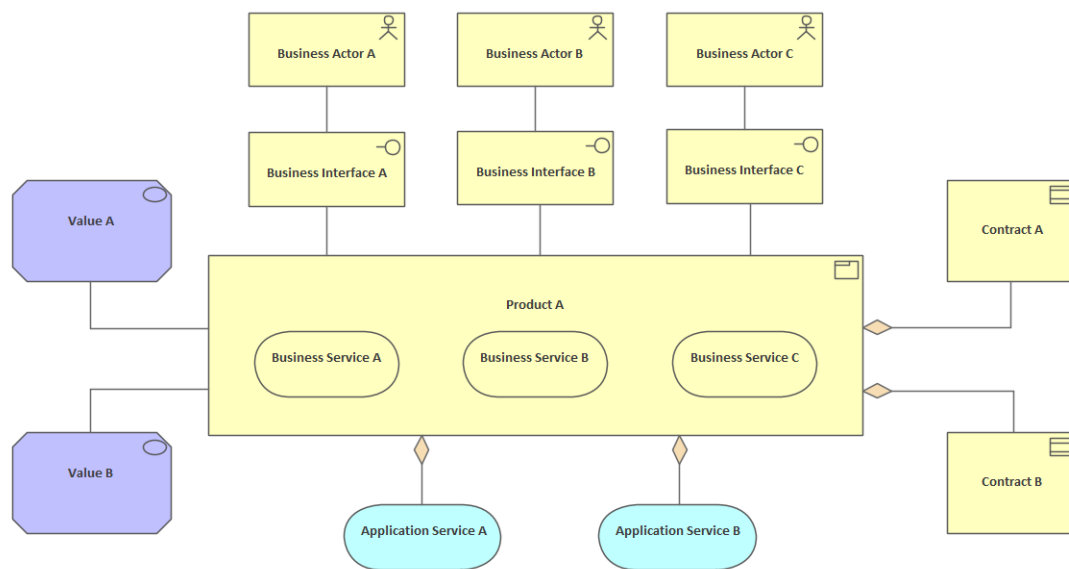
Business Actor A
Business Actor B
Business Actor C
Business Interface A
Business Interface B
Business Interface C
Value A
Contract A
Product A
Business Service A
Business Service B
Business Service C
Value B
Contract B
Application Service A
Application Service B